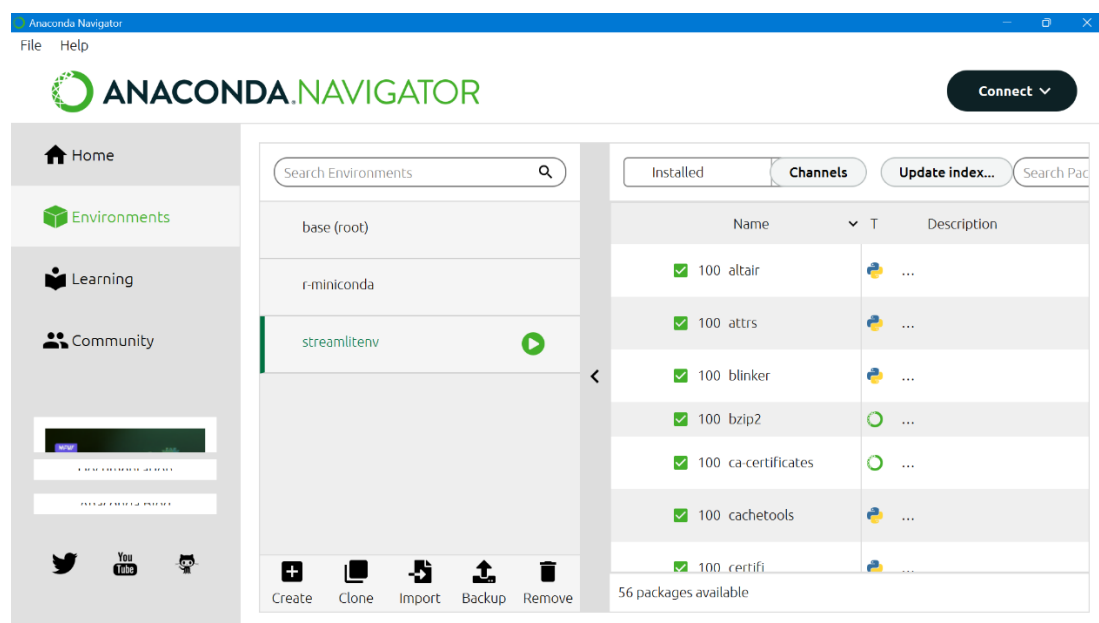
Anaconda Navigator

File Help

ANACONDA.NAVIGATOR

Connect

Home

Environments

Learning

Community

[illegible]

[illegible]

You Tube

Search Environments

base (root)

r-miniconda

streamlitenv

Create Clone Import Backup Remove

Installed

Channels

Update index...

Search Pac

Name T Description

100 altair ...

100 attrs ...

100 blinker ...

100 bzip2 ...

100 ca-certificates ...

100 cachetools ...

100 certifi ...

56 packages available